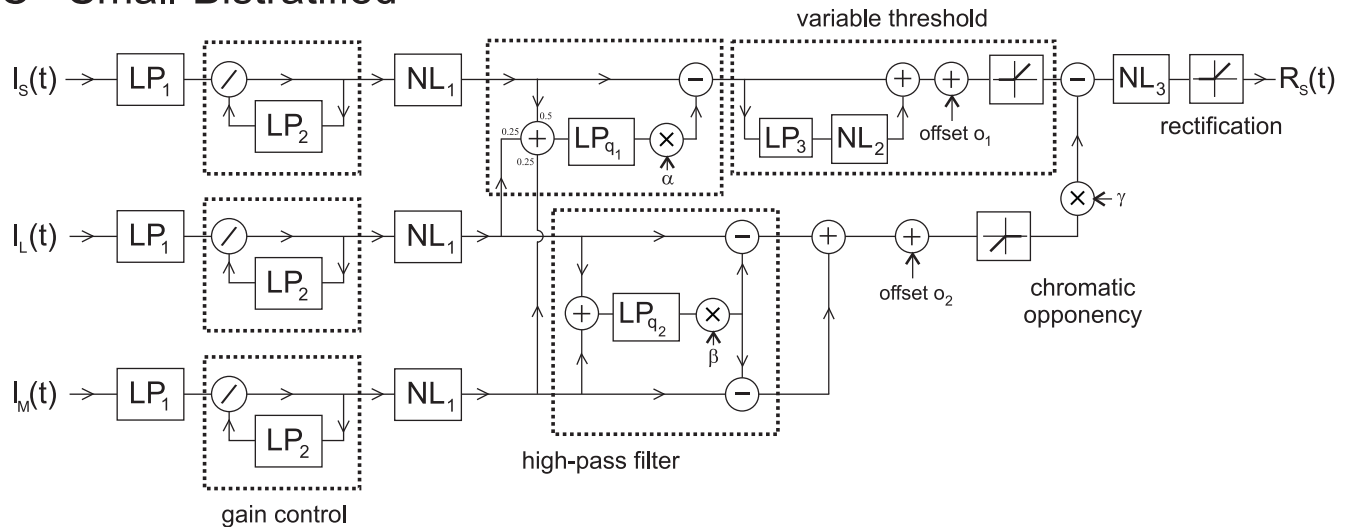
S - Small Bistratified

variable threshold

$I_S(t)$ $LP_1$ / $LP_2$ $NL_1$ + 0.5 0.25 0.25 $LP_{q_1}$ × α − $LP_3$ $NL_2$ + + offset $o_1$ − $NL_3$ $R_S(t)$

rectification

× γ

$I_L(t)$ $LP_1$ / $LP_2$ $NL_1$ − + + offset $o_2$

+ $LP_{q_2}$ × β

chromatic opponency

$I_M(t)$ $LP_1$ / $LP_2$ $NL_1$ −

high-pass filter

gain control